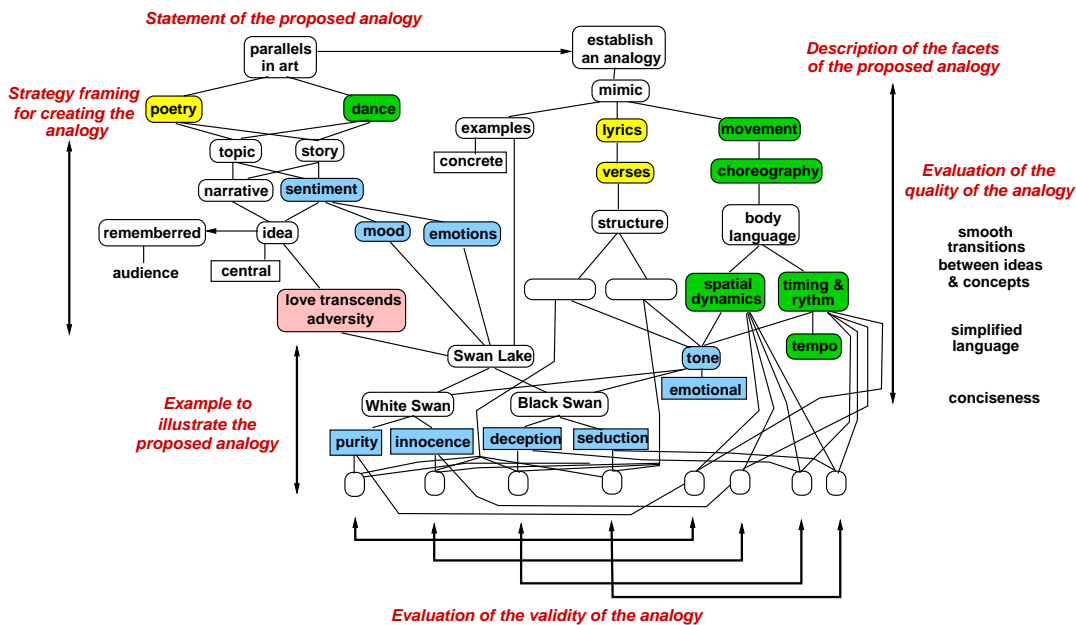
Statement of the proposed analogy

Strategy framing for creating the analogy

parallels in art

establish an analogy

Description of the facets of the proposed analogy

poetry

dance

mimic

examples

lyrics

movement

topic

story

concrete

verses

choreography

narrative

sentiment

Evaluation of the quality of the analogy

rememberred

idea

mood

emotions

structure

body language

smooth transitions between ideas & concepts

audience

central

spatial dynamics

timing & rythm

love transcends adversity

simplified language

tempo

Swan Lake

tone

emotional

Example to illustrate the proposed analogy

White Swan

Black Swan

conciseness

purity

innocence

deception

seduction

Evaluation of the validity of the analogy